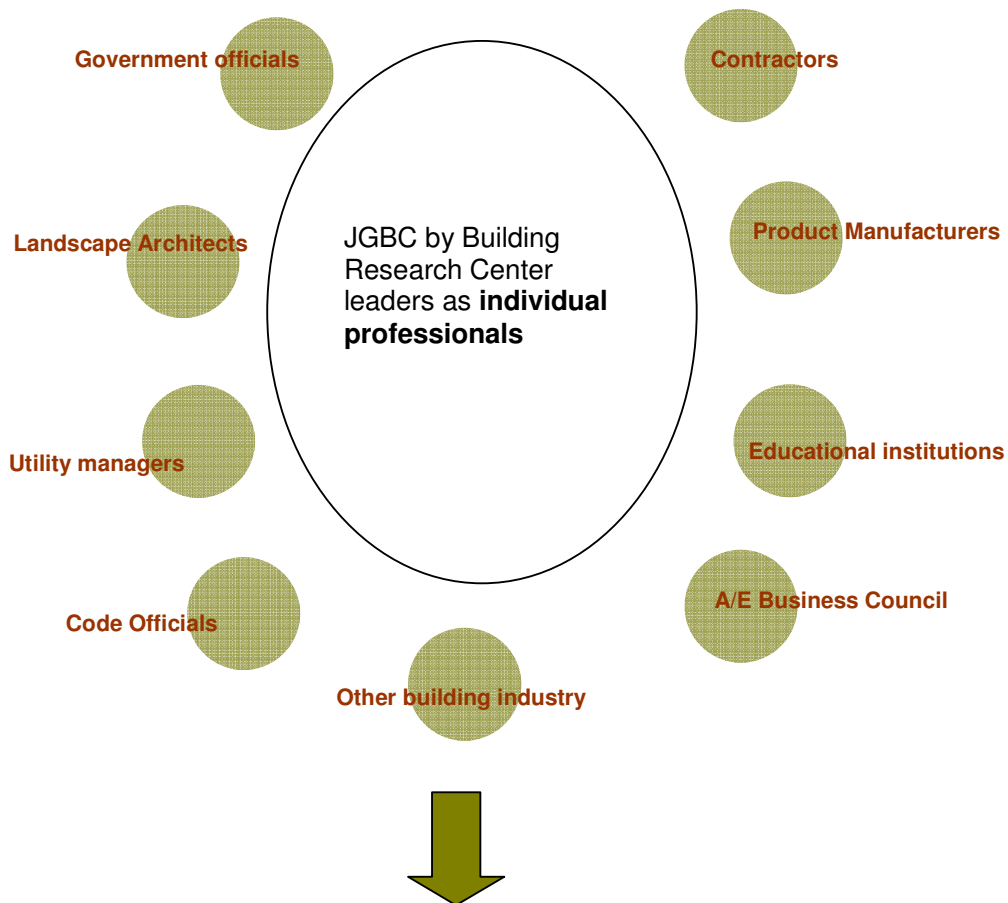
Government officials

Contractors

JGBC by Building Research Center leaders as **individual professionals**

Landscape Architects

Product Manufacturers

Utility managers

Educational institutions

Code Officials

A/E Business Council

Other building industry